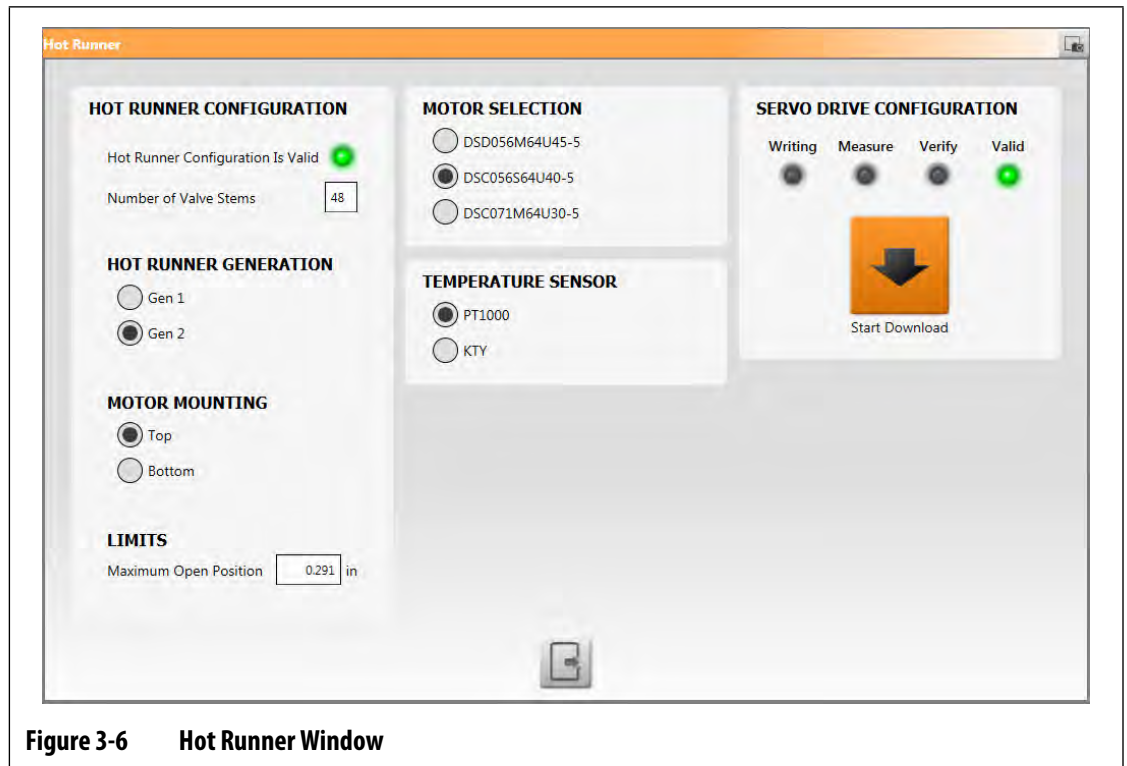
Hot Runner

HOT RUNNER CONFIGURATION

Hot Runner Configuration Is Valid

Number of Valve Stems 48

HOT RUNNER GENERATION

Gen 1

Gen 2

MOTOR MOUNTING

Top

Bottom

LIMITS

Maximum Open Position 0.291 in

MOTOR SELECTION

DSD056M64U45-5

DSC056S64U40-5

DSC071M64U30-5

TEMPERATURE SENSOR

PT1000

KTY

SERVO DRIVE CONFIGURATION

Writing Measure Verify Valid

Start Download

Figure 3-6 Hot Runner Window